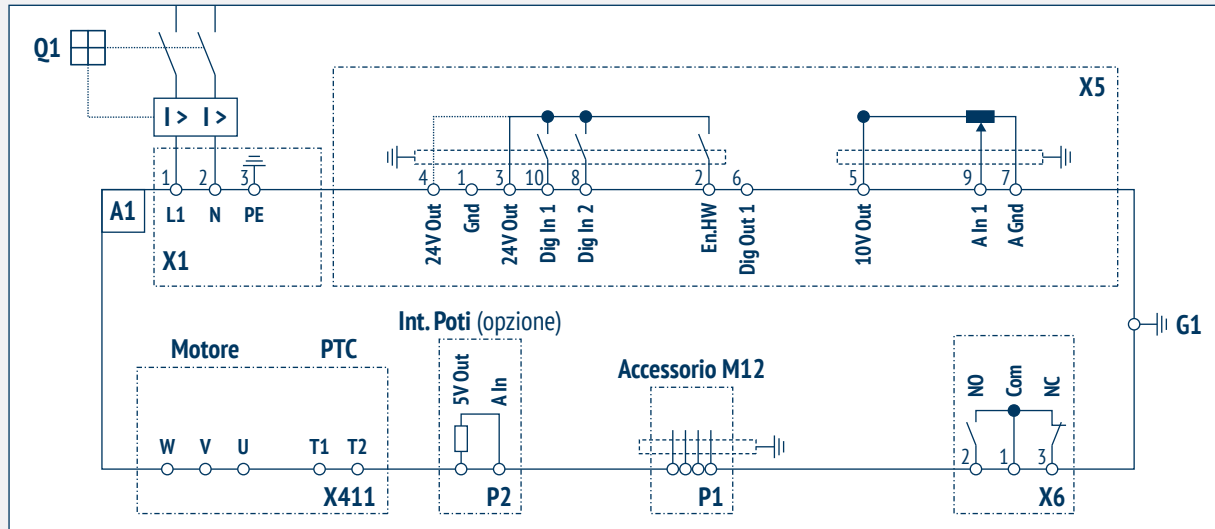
Q1

I > I >

A1

1 2 3
L1 N PE
X1

X5

4 1 3 10 8 2 6 5 9 7
24V Out Gnd 24V Out Dig In 1 Dig In 2 En.HW Dig Out 1 10V Out A In 1 A Gnd

G1

Int. Poti (opzione)

Motore PTC

W V U T1 T2
X411

5V Out A In
P2

Accessorio M12
P1

NO Com NC
2 1 3
X6